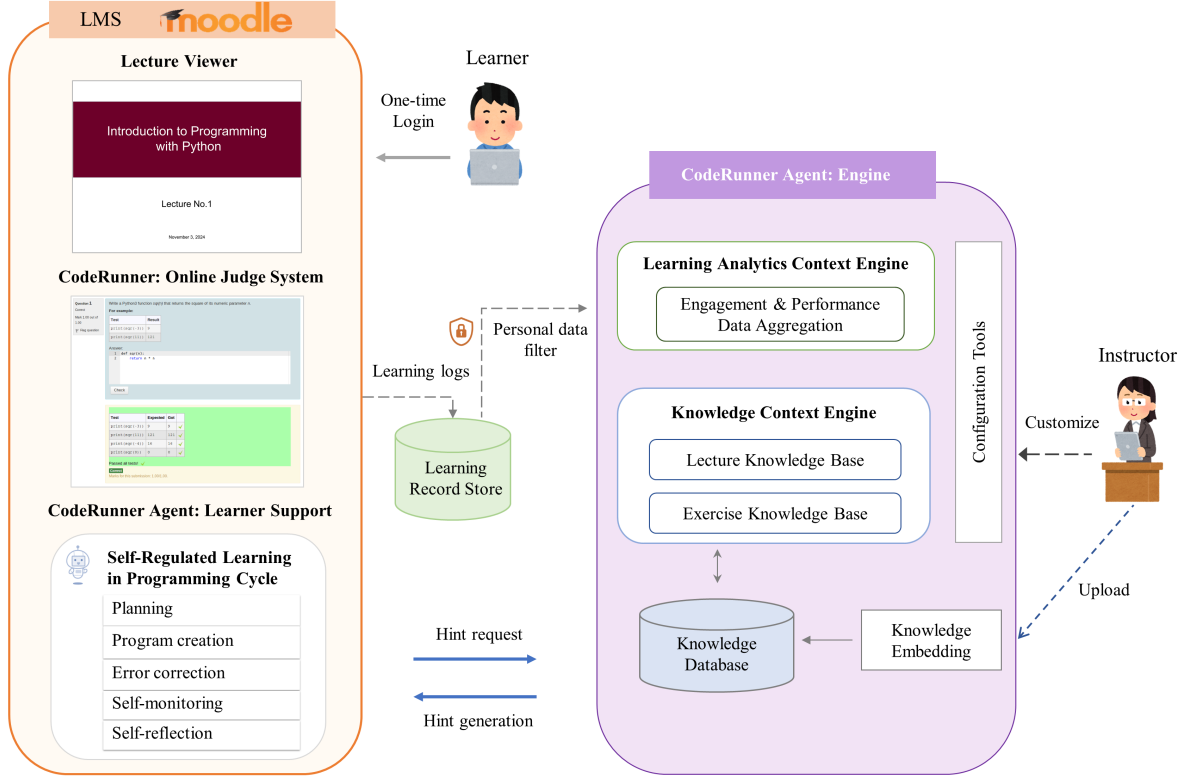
LMS moodle

Lecture Viewer

Introduction to Programming with Python

Lecture No.1

November 3, 2024

CodeRunner: Online Judge System

Question 1
Write a Python3 function sqr(n) that returns the square of its numeric parameter n.

For example:

| Test | Result |
|---|---|
| print(sqr(-3)) | 9 |
| print(sqr(11)) | 121 |

Answer:
1 def sqr(n):
2 return n * n

Check

| Test | Expected | Got | |
|---|---|---|---|
| print(sqr(-3)) | 9 | 9 | ✓ |
| print(sqr(11)) | 121 | 121 | ✓ |
| print(sqr(-4)) | 16 | 16 | ✓ |
| print(sqr(0)) | 0 | 0 | ✓ |

Passed all tests! ✓

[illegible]

CodeRunner Agent: Learner Support

Self-Regulated Learning in Programming Cycle

Planning

Program creation

Error correction

Self-monitoring

Self-reflection

Learner

One-time Login

Learning logs

Personal data filter

Learning Record Store

Hint request

Hint generation

CodeRunner Agent: Engine

Learning Analytics Context Engine

Engagement & Performance Data Aggregation

Knowledge Context Engine

Lecture Knowledge Base

Exercise Knowledge Base

Knowledge Database

Knowledge Embedding

Configuration Tools

Instructor

Customize

Upload